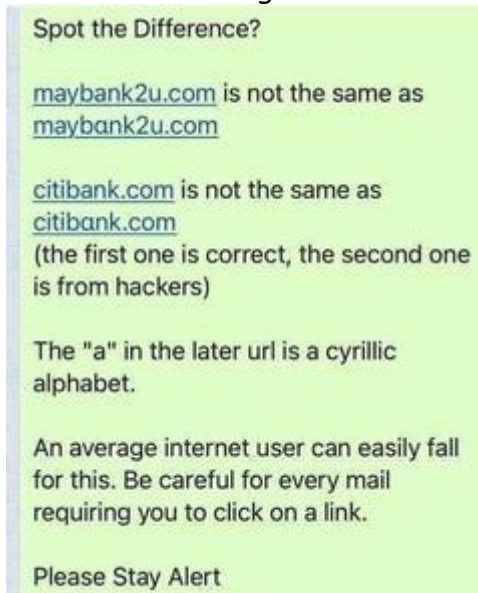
Spot the Difference?

maybank2u.com is not the same as maybank2u.com

citibank.com is not the same as citibank.com
(the first one is correct, the second one is from hackers)

The "a" in the later url is a cyrillic alphabet.

An average internet user can easily fall for this. Be careful for every mail requiring you to click on a link.

Please Stay Alert